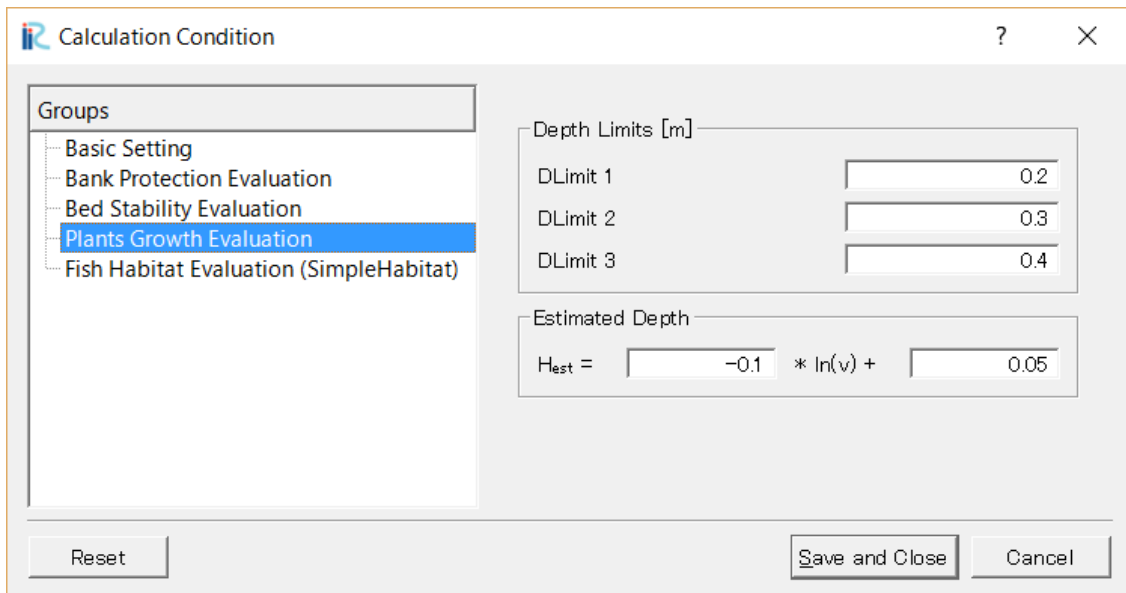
iR Calculation Condition

?

Groups
Basic Setting
Bank Protection Evaluation
Bed Stability Evaluation
Plants Growth Evaluation
Fish Habitat Evaluation (SimpleHabitat)

Depth Limits [m]
DLimit 1 0.2
DLimit 2 0.3
DLimit 3 0.4

Estimated Depth
$H_{est}$ = -0.1 * ln(v) + 0.05

Reset

Save and Close

Cancel